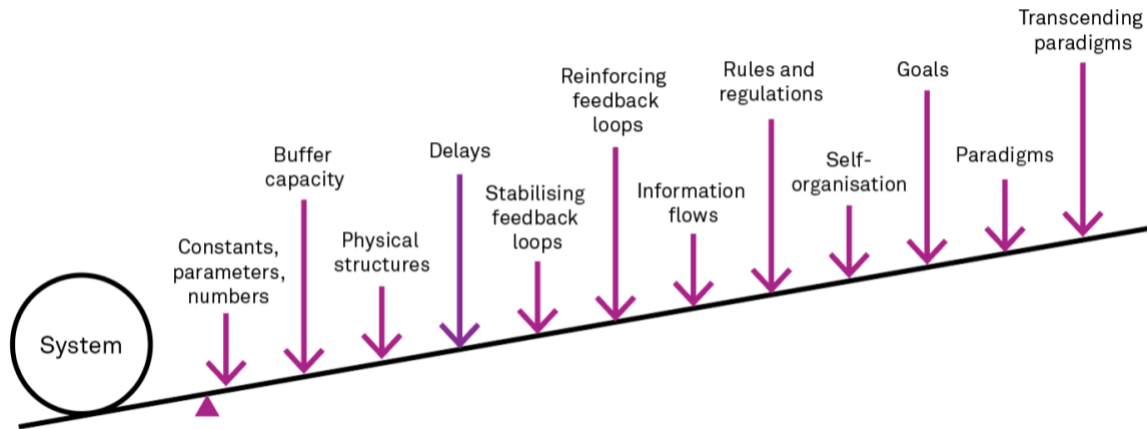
System

Constants, parameters, numbers

Buffer capacity

Physical structures

Delays

Stabilising feedback loops

Reinforcing feedback loops

Information flows

Rules and regulations

Self-organisation

Goals

Paradigms

Transcending paradigms